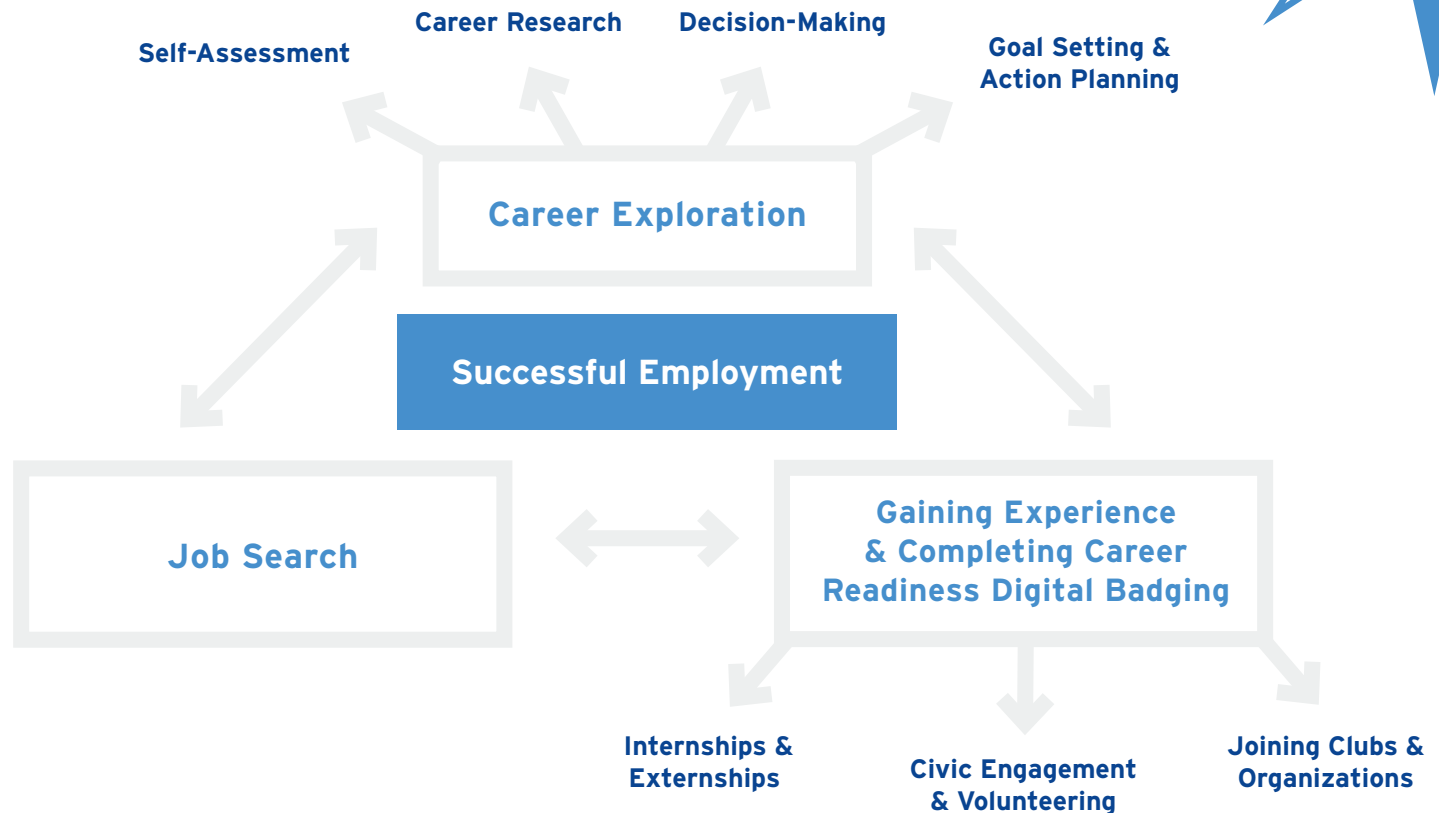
Career Research

Decision-Making

Self-Assessment

Goal Setting & Action Planning

Career Exploration

Successful Employment

Job Search

Gaining Experience & Completing Career Readiness Digital Badging

Internships & Externships

Civic Engagement & Volunteering

Joining Clubs & Organizations